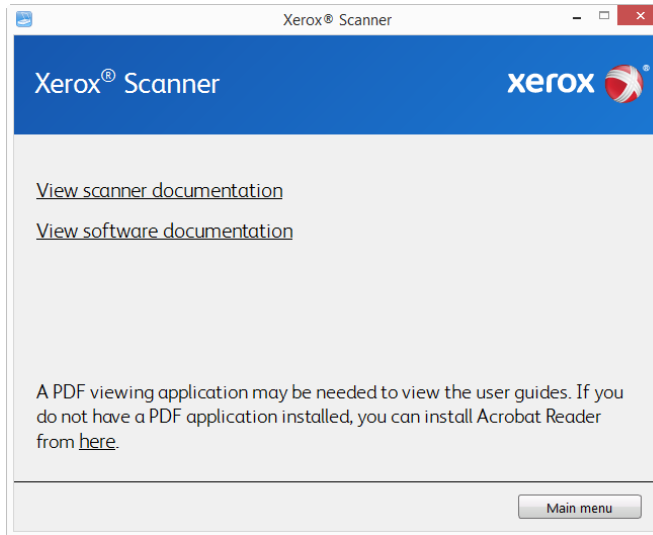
Xerox® Scanner

Xerox® Scanner

xerox®

View scanner documentation

View software documentation

A PDF viewing application may be needed to view the user guides. If you do not have a PDF application installed, you can install Acrobat Reader from here.

Main menu